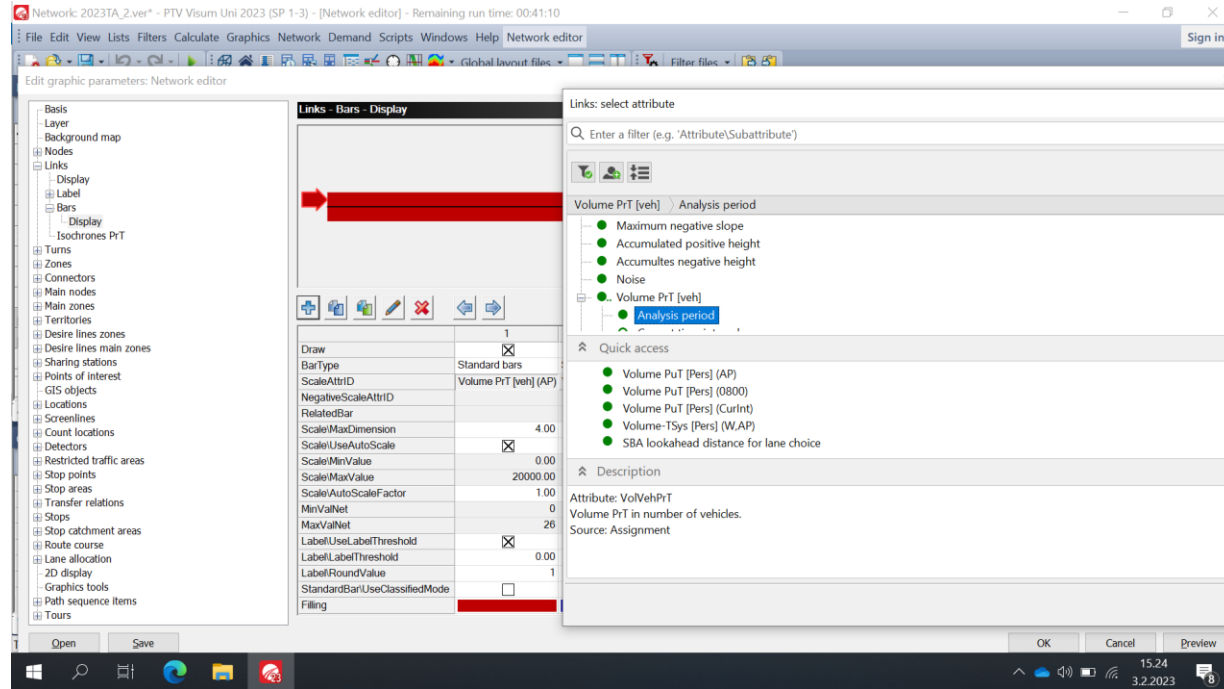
Network: 2023TA_2.ver* - PTV Visum Uni 2023 (SP 1-3) - [Network editor] - Remaining run time: 00:41:10

File Edit View Lists Filters Calculate Graphics Network Demand Scripts Windows Help Network editor

Sign in

Global layout files

Filter files

Edit graphic parameters: Network editor

Basis
Layer
Background map
Nodes
Links
Display
Label
Bars
Display
Isochrones PrT
Turns
Zones
Connectors
Main nodes
Main zones
Territories
Desire lines zones
Desire lines main zones
Sharing stations
Points of interest
GIS objects
Locations
Screenlines
Count locations
Detectors
Restricted traffic areas
Stop points
Stop areas
Transfer relations
Stops
Stop catchment areas
Route course
Lane allocation
2D display
Graphics tools
Path sequence items
Tours

Links - Bars - Display

| | 1 |
|---|---|
| Draw | ☒ |
| BarType | Standard bars |
| ScaleAttrID | Volume PrT [veh] (AP) |
| NegativeScaleAttrID | |
| RelatedBar | |
| Scale\MaxDimension | 4.00 |
| Scale\UseAutoScale | ☒ |
| Scale\MinValue | 0.00 |
| Scale\MaxValue | 20000.00 |
| Scale\AutoScaleFactor | 1.00 |
| MinValNet | 0 |
| MaxValNet | 26 |
| Label\UseLabelThreshold | ☒ |
| Label\LabelThreshold | 0.00 |
| Label\RoundValue | 1 |
| StandardBar\UseClassifiedMode | ☐ |
| Filling | |

Links: select attribute

Enter a filter (e.g. 'Attribute\Subattribute')

Volume PrT [veh] 〉 Analysis period

Maximum negative slope
Accumulated positive height
Accumultes negative height
Noise
Volume PrT [veh]
Analysis period

Quick access

Volume PuT [Pers] (AP)
Volume PuT [Pers] (0800)
Volume PuT [Pers] (CurInt)
Volume-TSys [Pers] (W,AP)
SBA lookahead distance for lane choice

Description

Attribute: VolVehPrT
Volume PrT in number of vehicles.
Source: Assignment

Open Save

OK Cancel Preview

15.24
3.2.2023